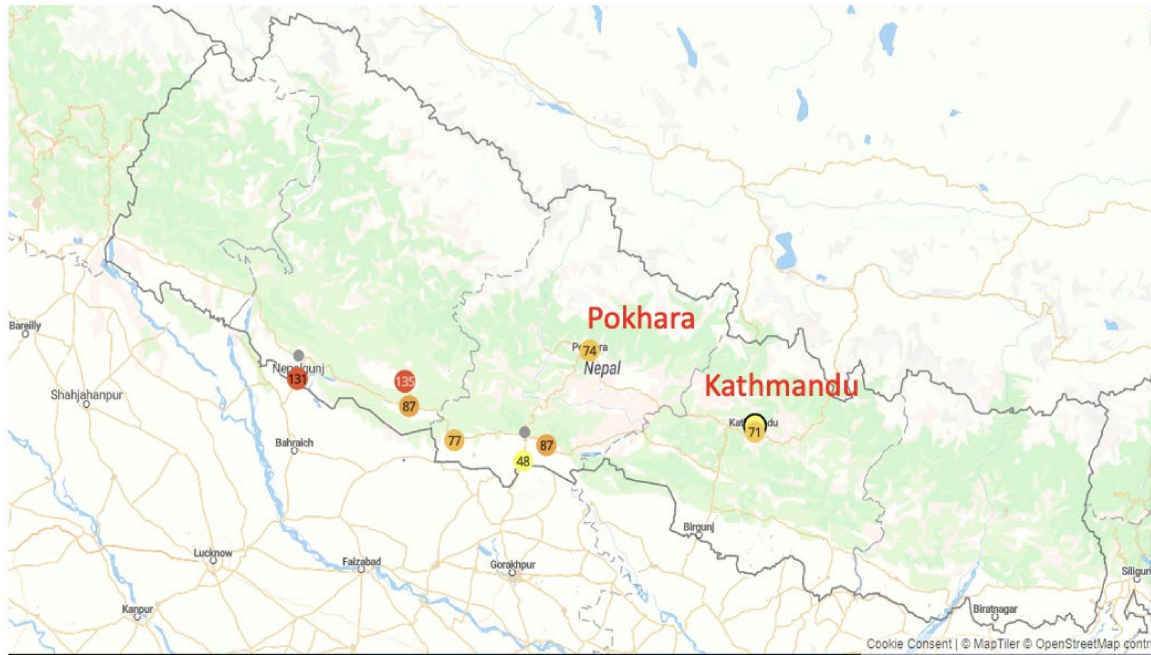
Pokhara
Pokhara
74
Nepal
Kathmandu
Kathmandu
71
Bareilly
Shahjahanpur
Nepalgunj
131
135
87
Bahraich
77
48
87
Birgunj
Lucknow
Faizabad
Gorakhpur
Kanpur
Biratnagar
Siliguri
Cookie Consent | © MapTiler © OpenStreetMap contri